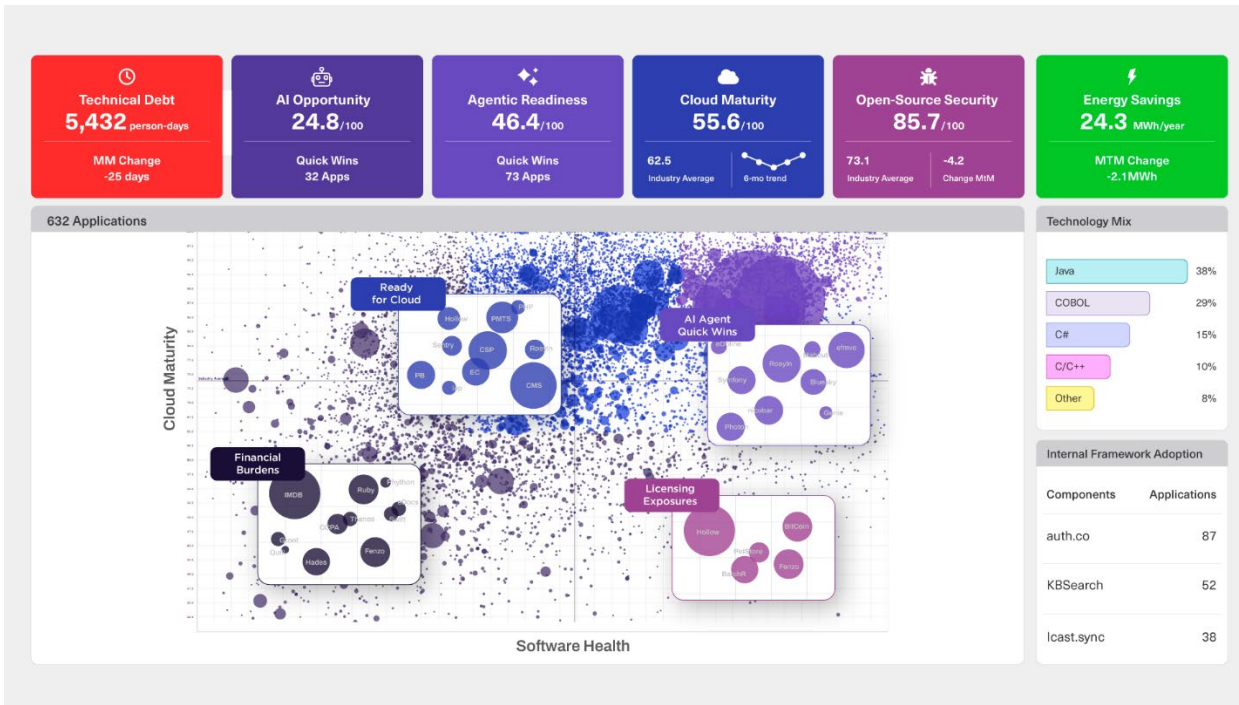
Technical Debt
5,432 person-days
MM Change
-25 days

AI Opportunity
24.8/100
Quick Wins
32 Apps

Agentic Readiness
46.4/100
Quick Wins
73 Apps

Cloud Maturity
55.6/100
62.5
Industry Average
6-mo trend

Open-Source Security
85.7/100
73.1
Industry Average
-4.2
Change MtM

Energy Savings
24.3 MWh/year
MTM Change
-2.1MWh

632 Applications

Cloud Maturity

Software Health

Ready for Cloud
Hollow
PMTS
Sentry
CSP
Redis
PB
EC
CMS

AI Agent Quick Wins
eOnline
Rosyln
eHmo
Symfony
Bluesky
Roobar
Photo

Financial Burdens
IMDB
Ruby
Python
Hades
Fenzo

Licensing Exposures
Hollow
BitCorn
Fenzo

Technology Mix
Java 38%
COBOL 29%
C# 15%
C/C++ 10%
Other 8%

Internal Framework Adoption
| Components | Applications |
|---|---|
| auth.co | 87 |
| KBSearch | 52 |
| lcast.sync | 38 |